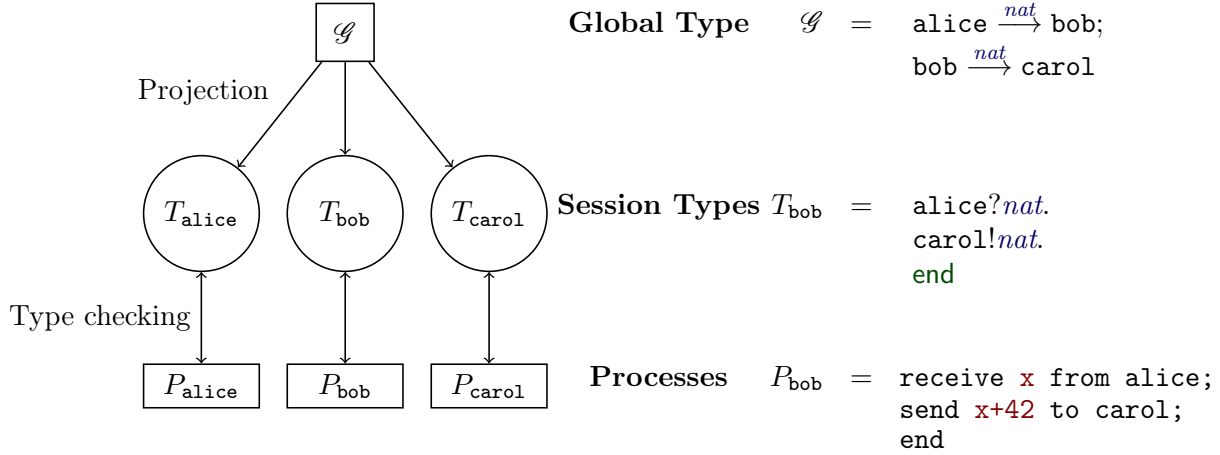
$\mathscr{G}$

Projection

$T_{\texttt{alice}}$ $T_{\texttt{bob}}$ $T_{\texttt{carol}}$

Type checking

$P_{\texttt{alice}}$ $P_{\texttt{bob}}$ $P_{\texttt{carol}}$

**Global Type** $\mathscr{G} = \texttt{alice} \xrightarrow{nat} \texttt{bob};$
$\texttt{bob} \xrightarrow{nat} \texttt{carol}$

**Session Types** $T_{\texttt{bob}} = \texttt{alice}?nat.$
$\texttt{carol}!nat.$
end

**Processes** $P_{\texttt{bob}} =$ receive x from alice;
send x+42 to carol;
end